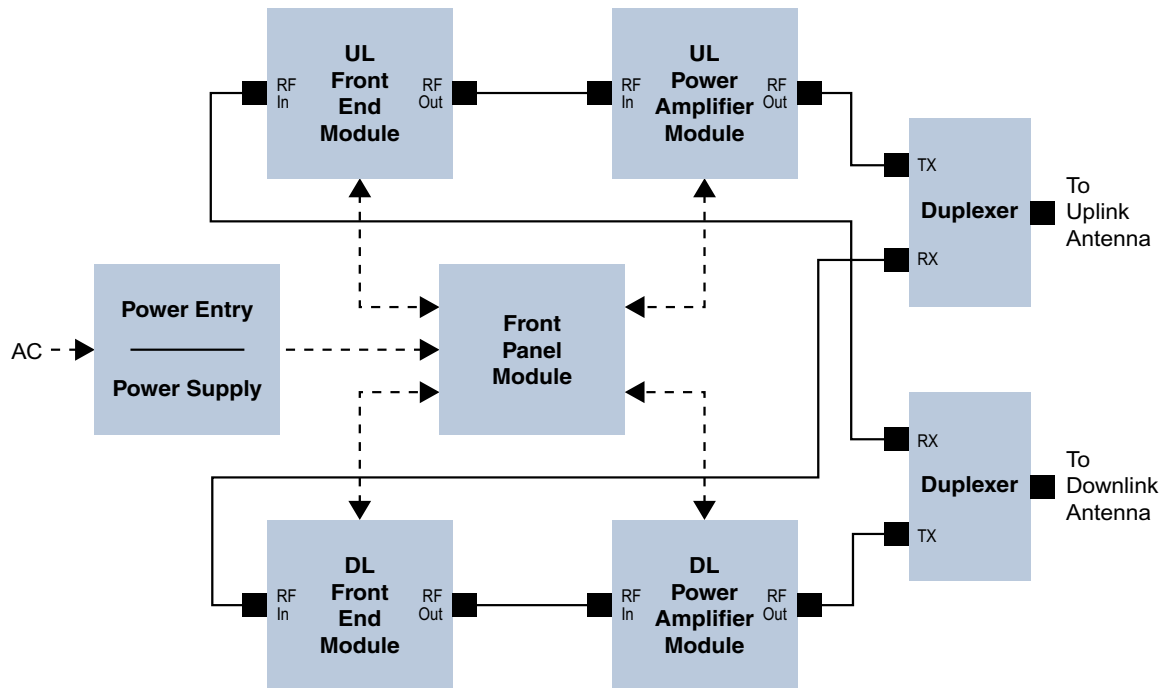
RF In

UL Front End Module

RF Out

RF In

UL Power Amplifier Module

RF Out

TX

Duplexer

RX

To Uplink Antenna

AC

Power Entry

Power Supply

Front Panel Module

RX

Duplexer

TX

To Downlink Antenna

RF In

DL Front End Module

RF Out

RF In

DL Power Amplifier Module

RF Out